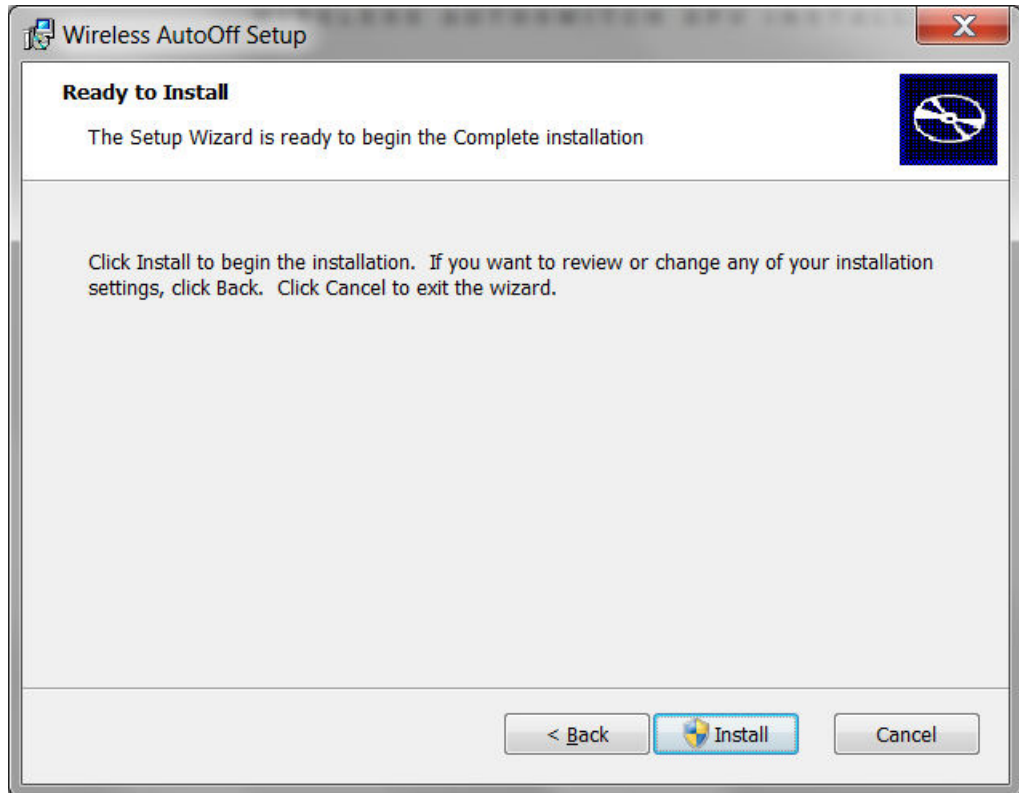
Wireless AutoOff Setup

X

Ready to Install

The Setup Wizard is ready to begin the Complete installation

Click Install to begin the installation. If you want to review or change any of your installation settings, click Back. Click Cancel to exit the wizard.

< Back

Install

Cancel